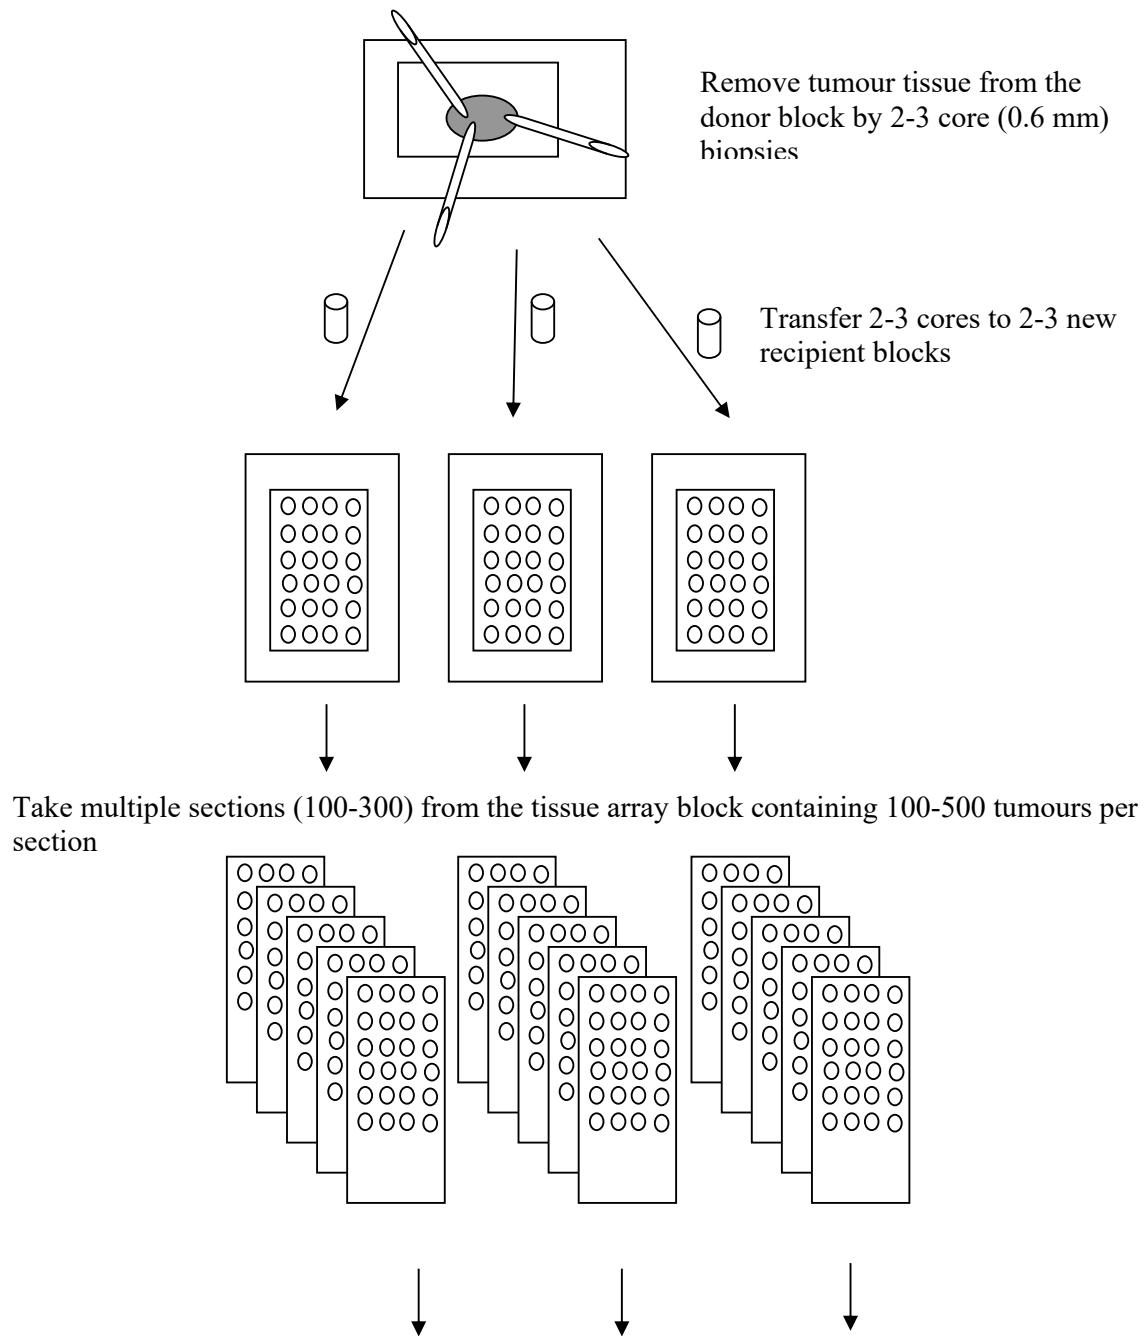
Remove tumour tissue from the donor block by 2-3 core (0.6 mm) biopsies

Transfer 2-3 cores to 2-3 new recipient blocks

Take multiple sections (100-300) from the tissue array block containing 100-500 tumours per section